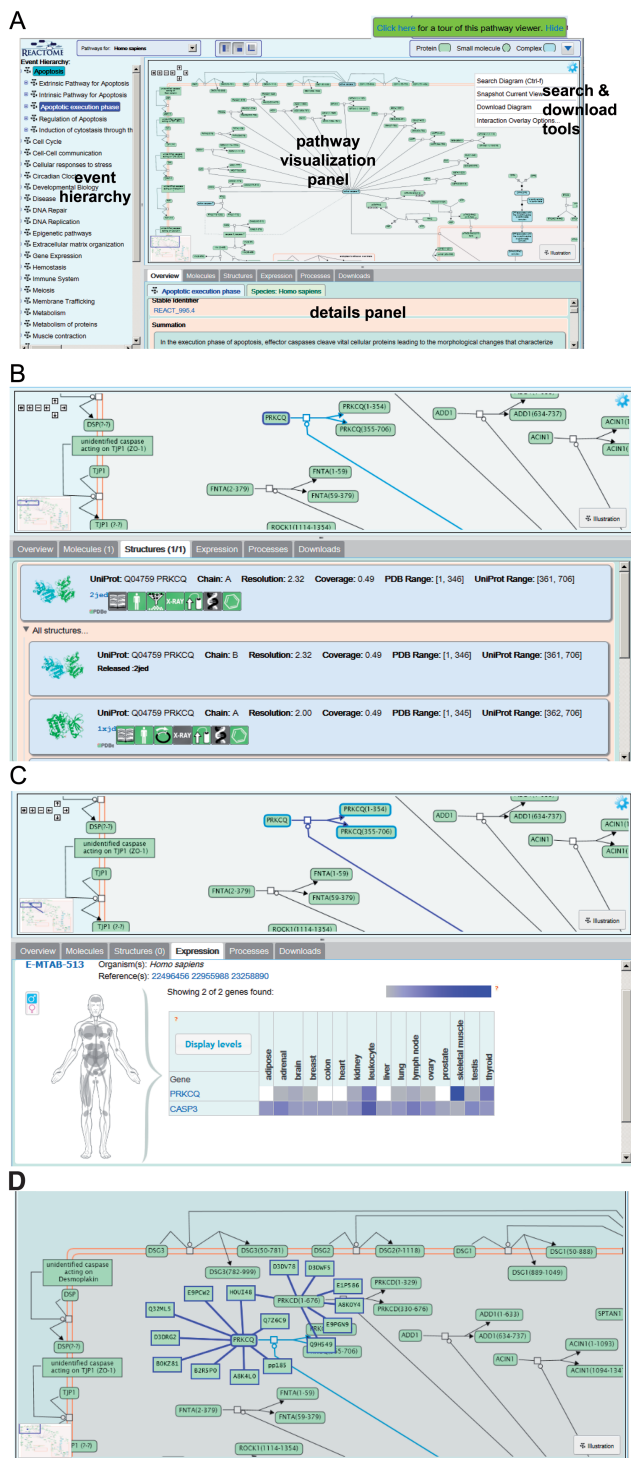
A

REACTOME

Pathways for: Homo sapiens

Click here for a tour of this pathway viewer. Hide

Protein Small molecule Complex

Event Hierarchy:
Apoptosis
Extrinsic Pathway for Apoptosis
Intrinsic Pathway for Apoptosis
Apoptotic execution phase
Regulation of Apoptosis
Induction of cytostasis through th
Cell Cycle
Cell-Cell communication
Cellular responses to stress
Circadian Clock
Developmental Biology
Disease
DNA Repair
DNA Replication
Epigenetic pathways
Extracellular matrix organization
Gene Expression
Hemostasis
Immune System
Meiosis
Membrane Trafficking
Metabolism
Metabolism of proteins
Muscle contraction

event hierarchy

pathway visualization panel

Search Diagram (Ctrl-f)
Snapshot Current View
Download Diagram
Interaction Overlay Options...

search & download tools

Illustration

Overview Molecules Structures Expression Processes Downloads

Apoptotic execution phase Species: Homo sapiens

Stable Identifier
REACT_995.4

details panel

Summation
In the execution phase of apoptosis, effector caspases cleave vital cellular proteins leading to the morphological changes that characterize

B

DSP(?-?)
unidentified caspase acting on TJP1 (ZO-1)
TJP1
TJP1 (?-?)
PRKCQ
PRKCQ(1-354)
PRKCQ(355-706)
FNTA(2-379)
FNTA(1-59)
FNTA(59-379)
ROCK1(1114-1354)
ADD1
ADD1(634-737)
ACIN1
ACIN1(
ACIN1(
Illustration

Overview Molecules (1) Structures (1/1) Expression Processes Downloads

UniProt: Q04759 PRKCQ Chain: A Resolution: 2.32 Coverage: 0.49 PDB Range: [1, 346] UniProt Range: [361, 706]
2jed
X-RAY
PDBe

All structures...

UniProt: Q04759 PRKCQ Chain: B Resolution: 2.32 Coverage: 0.49 PDB Range: [1, 346] UniProt Range: [361, 706]
Released :2jed

UniProt: Q04759 PRKCQ Chain: A Resolution: 2.00 Coverage: 0.49 PDB Range: [1, 345] UniProt Range: [362, 706]
1xjd
X-RAY
PDBe

C

DSP(?-?)
unidentified caspase acting on TJP1 (ZO-1)
TJP1
TJP1 (?-?)
PRKCQ
PRKCQ(1-354)
PRKCQ(355-706)
FNTA(2-379)
FNTA(1-59)
FNTA(59-379)
ROCK1(1114-1354)
ADD1
ADD1(634-737)
ACIN1
ACIN1(
ACIN1(
Illustration

Overview Molecules Structures (0) Expression Processes Downloads

E-MTAB-513 Organism(s): Homo sapiens
Reference(s): 22496456 22955988 23258890

Showing 2 of 2 genes found:

Display levels

| Gene | adipose | adrenal | brain | breast | colon | heart | kidney | leukocyte | liver | lung | lymph node | ovary | prostate | skeletal muscle | testis | thyroid |
|---|---|---|---|---|---|---|---|---|---|---|---|---|---|---|---|---|
| PRKCQ | | | | | | | | | | | | | | | | |
| CASP3 | | | | | | | | | | | | | | | | |

D

DSC3
DSG3(50-781)
DSG2
DSG2(?-1118)
DSC1
DSC1(50-888)
DSG3(782-999)
DSG1(889-1049)
unidentified caspase acting on Desmoplakin
DSP
DSP(?-?)
unidentified caspase acting on TJP1 (ZO-1)
TJP1
P1 (?-?)
E9PCW2
H0UI48
D3DV78
D3DWF5
PRKCD(1-676)
E1P586
A8K0Y4
E9PGN9
PRKCD(1-329)
PRKCD(330-676)
Q3JML5
Q7Z6C9
D3DRG2
PRKCQ
B0KZ81
B2R5P0
A3K4L0
Q9H649
pp185
PRK
5-706)
ADD1
ADD1(1-633)
ADD1(634-737)
ACIN1
ACIN1(1-1093)
ACIN1(1094-134
SPTAN1
FNTA(2-379)
FNTA(1-59)
FNTA(59-379)
ROCK1(1114-1354)
Illustration